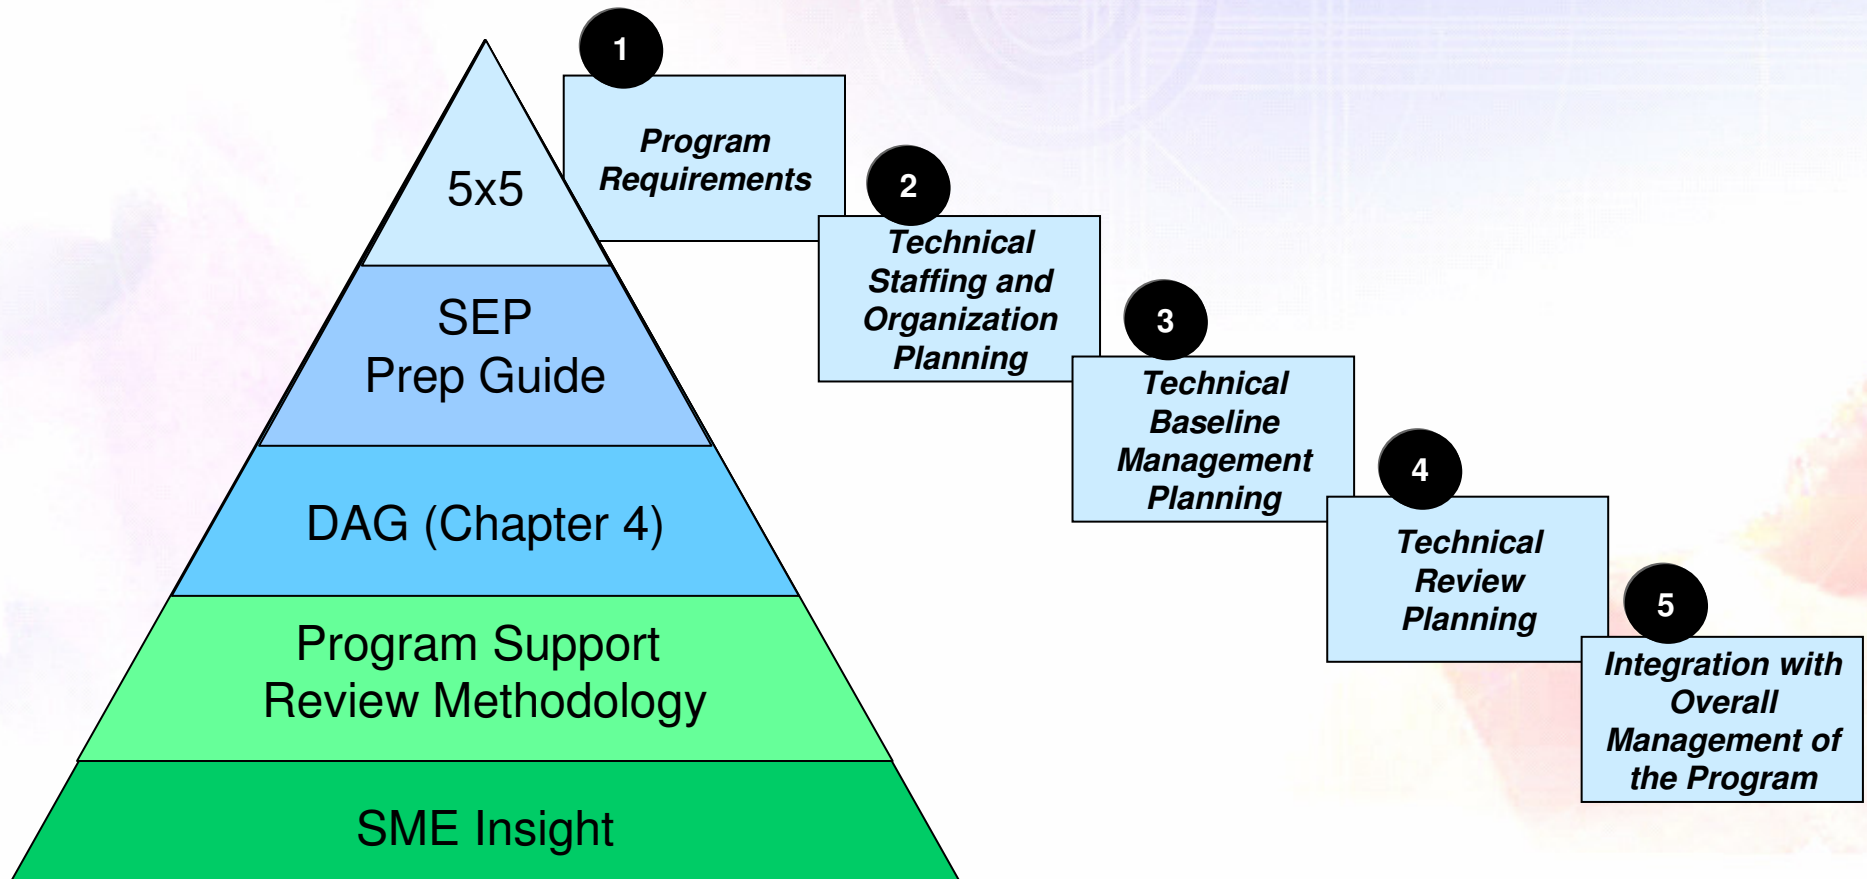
5x5

SEP
Prep Guide

DAG (Chapter 4)

Program Support
Review Methodology

SME Insight

1
Program Requirements

2
Technical Staffing and Organization Planning

3
Technical Baseline Management Planning

4
Technical Review Planning

5
Integration with Overall Management of the Program